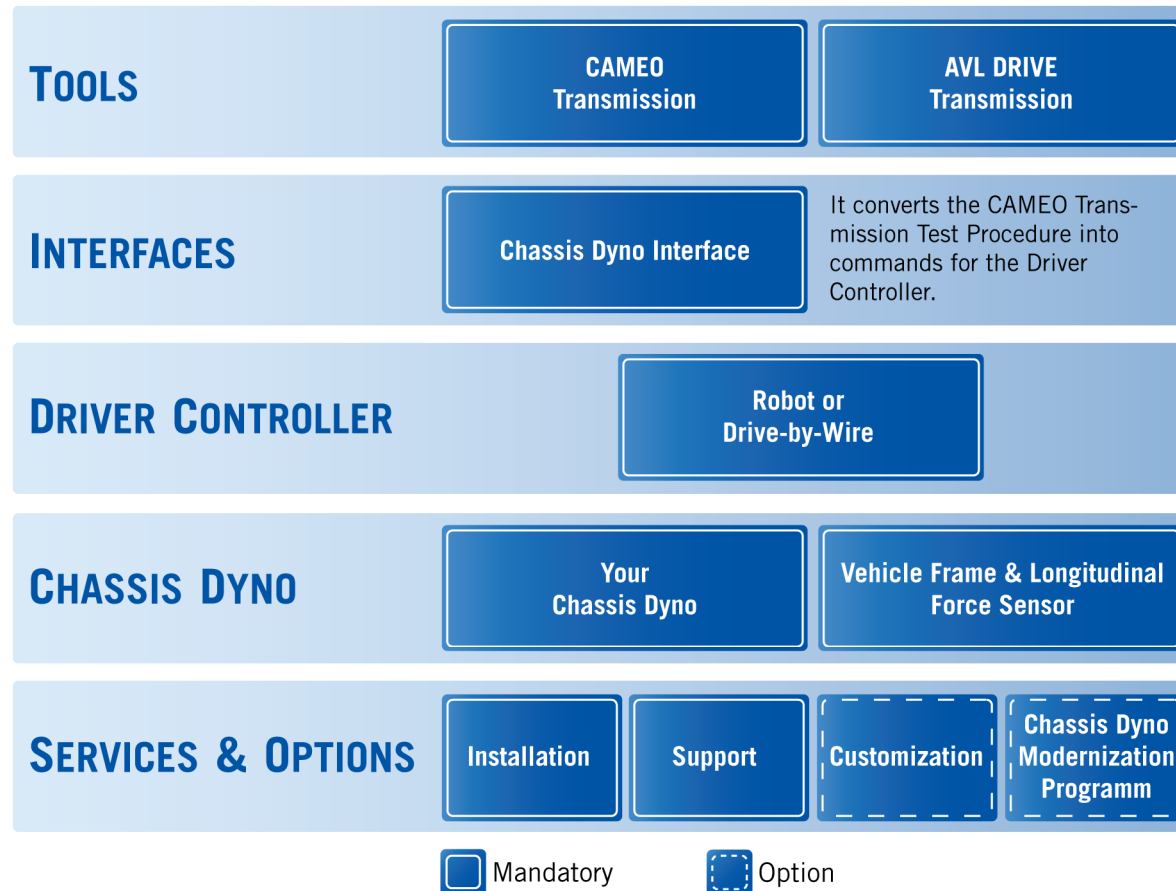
TOOLS

CAMEO Transmission

AVL DRIVE Transmission

INTERFACES

Chassis Dyno Interface

It converts the CAMEO Transmission Test Procedure into commands for the Driver Controller.

DRIVER CONTROLLER

Robot or Drive-by-Wire

CHASSIS DYNO

Your Chassis Dyno

Vehicle Frame & Longitudinal Force Sensor

SERVICES & OPTIONS

Installation

Support

Customization

Chassis Dyno Modernization Programm

Mandatory

Option